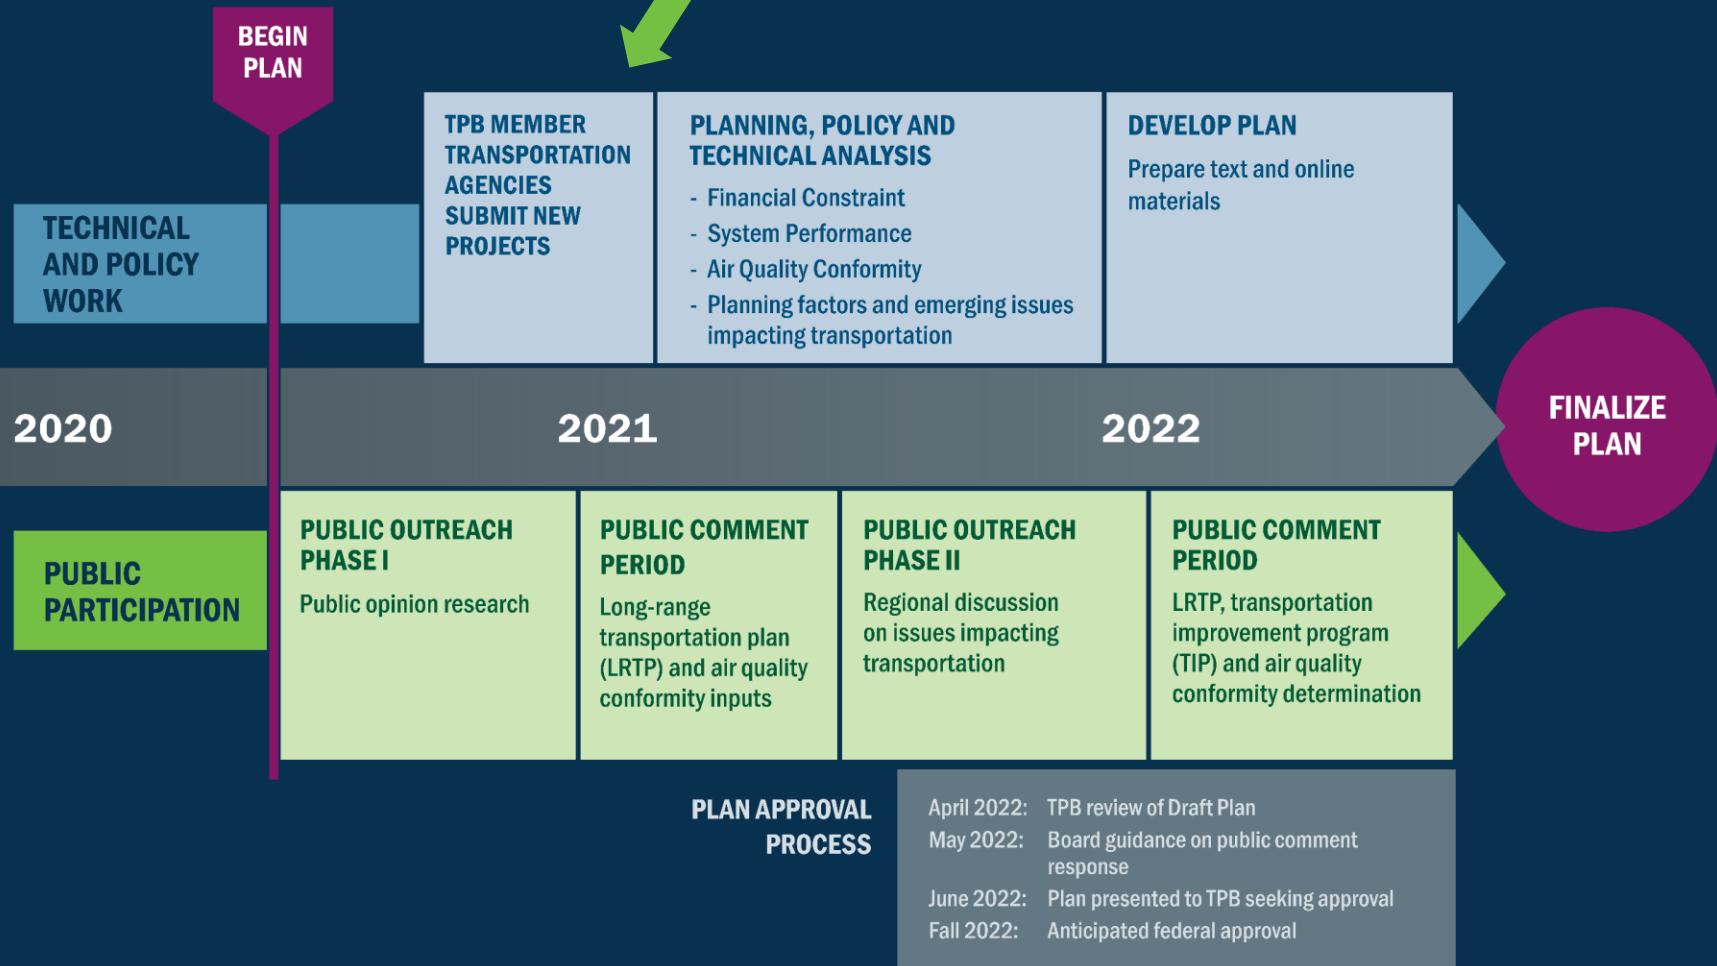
BEGIN PLAN

TECHNICAL AND POLICY WORK

TPB MEMBER TRANSPORTATION AGENCIES SUBMIT NEW PROJECTS

PLANNING, POLICY AND TECHNICAL ANALYSIS
- Financial Constraint
- System Performance
- Air Quality Conformity
- Planning factors and emerging issues impacting transportation

DEVELOP PLAN
Prepare text and online materials

2020
2021
2022

FINALIZE PLAN

PUBLIC PARTICIPATION

PUBLIC OUTREACH PHASE I
Public opinion research

PUBLIC COMMENT PERIOD
Long-range transportation plan (LRTP) and air quality conformity inputs

PUBLIC OUTREACH PHASE II
Regional discussion on issues impacting transportation

PUBLIC COMMENT PERIOD
LRTP, transportation improvement program (TIP) and air quality conformity determination

PLAN APPROVAL PROCESS

April 2022: TPB review of Draft Plan
May 2022: Board guidance on public comment response
June 2022: Plan presented to TPB seeking approval
Fall 2022: Anticipated federal approval